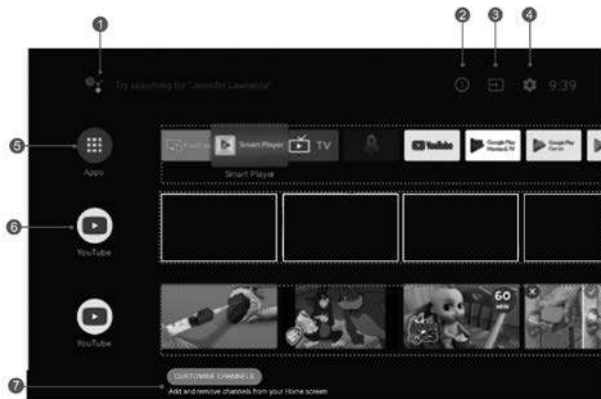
1

2

3

4

Try searching for "Jennifer Lawrence"

9:39

5

Apps

Smart Player

TV

YouTube

Google Play Movies & TV

Google Play Games

Smart Player

6

YouTube

60 MIN

YouTube

7

CUSTOMIZE CHANNELS

Add and remove channels from your Home screen